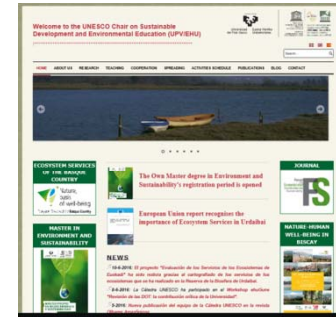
Welcome to the UNESCO Chair on Sustainable Development and Environmental Education (UPV/EHU)

HOME ABOUT US RESEARCH TEACHING COOPERATION SPREADING ACTIVITIES SCHEDULE PUBLICATIONS BLOG CONTACT

ECOSYSTEM SERVICES OF THE BASQUE COUNTRY

Nature, source of well-being

The Own Master degree in Environment and Sustainability's registration period is opened

European Union report recognizes the importance of Ecosystem Services in Urdaibai

NEWS

JOURNAL

MASTER IN ENVIRONMENT AND SUSTAINABILITY

NATURE-HUMAN WELL-BEING IN BISCAY

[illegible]